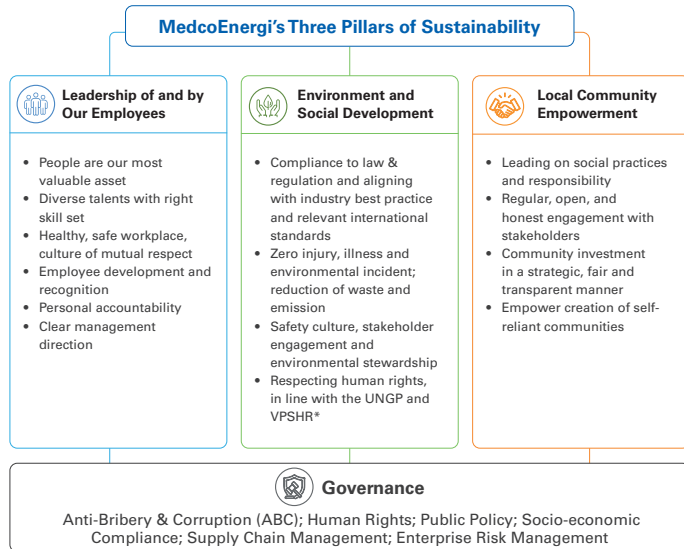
MedcoEnergi's Three Pillars of Sustainability

Leadership of and by Our Employees

- People are our most valuable asset
- Diverse talents with right skill set
- Healthy, safe workplace, culture of mutual respect
- Employee development and recognition
- Personal accountability
- Clear management direction

Environment and Social Development

- Compliance to law & regulation and aligning with industry best practice and relevant international standards
- Zero injury, illness and environmental incident; reduction of waste and emission
- Safety culture, stakeholder engagement and environmental stewardship
- Respecting human rights, in line with the UNGP and VPSHR*

Local Community Empowerment

- Leading on social practices and responsibility
- Regular, open, and honest engagement with stakeholders
- Community investment in a strategic, fair and transparent manner
- Empower creation of self-reliant communities

Governance

Anti-Bribery & Corruption (ABC); Human Rights; Public Policy; Socio-economic Compliance; Supply Chain Management; Enterprise Risk Management